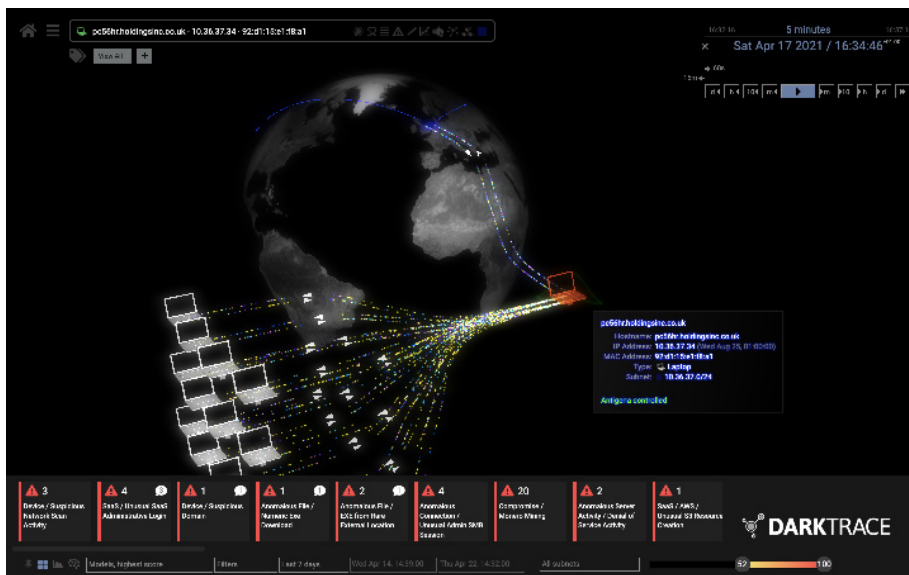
pc56hr.holdingsinc.co.uk · 10.36.37.34 · 92:d1:18:e1:f8:a1

View All

5 minutes

Sat Apr 17 2021 / 16:34:46

pc56hr.holdingsinc.co.uk

Hostname: pc56hr.holdingsinc.co.uk

IP Address: 10.36.37.34 (Wed Aug 26, 01:02:00)

MAC Address: 92:d1:18:e1:f8:a1

Type: Laptop

Subnet: 10.36.37.0/24

Antigena controlled

3 Device / Suspicious Network Scan Activity

4 SaaS / Unusual SaaS Administrative Login

1 Device / Suspicious Domain

1 Anomalous File / Numeric exe Download

2 Anomalous File / EXE from Rare External Location

4 Anomalous Connection / Unusual Admin SMB Session

20 Compromise / Monero Mining

2 Anomalous Server Activity / Denial of Service Activity

1 SaaS / AWS / Unusual S3 Resource Creation

DARKTRACE

Models, highest score

Filters

Last 7 days

Wed Apr 14, 16:35:00

Thu Apr 22, 16:32:00

All subnets

52

100